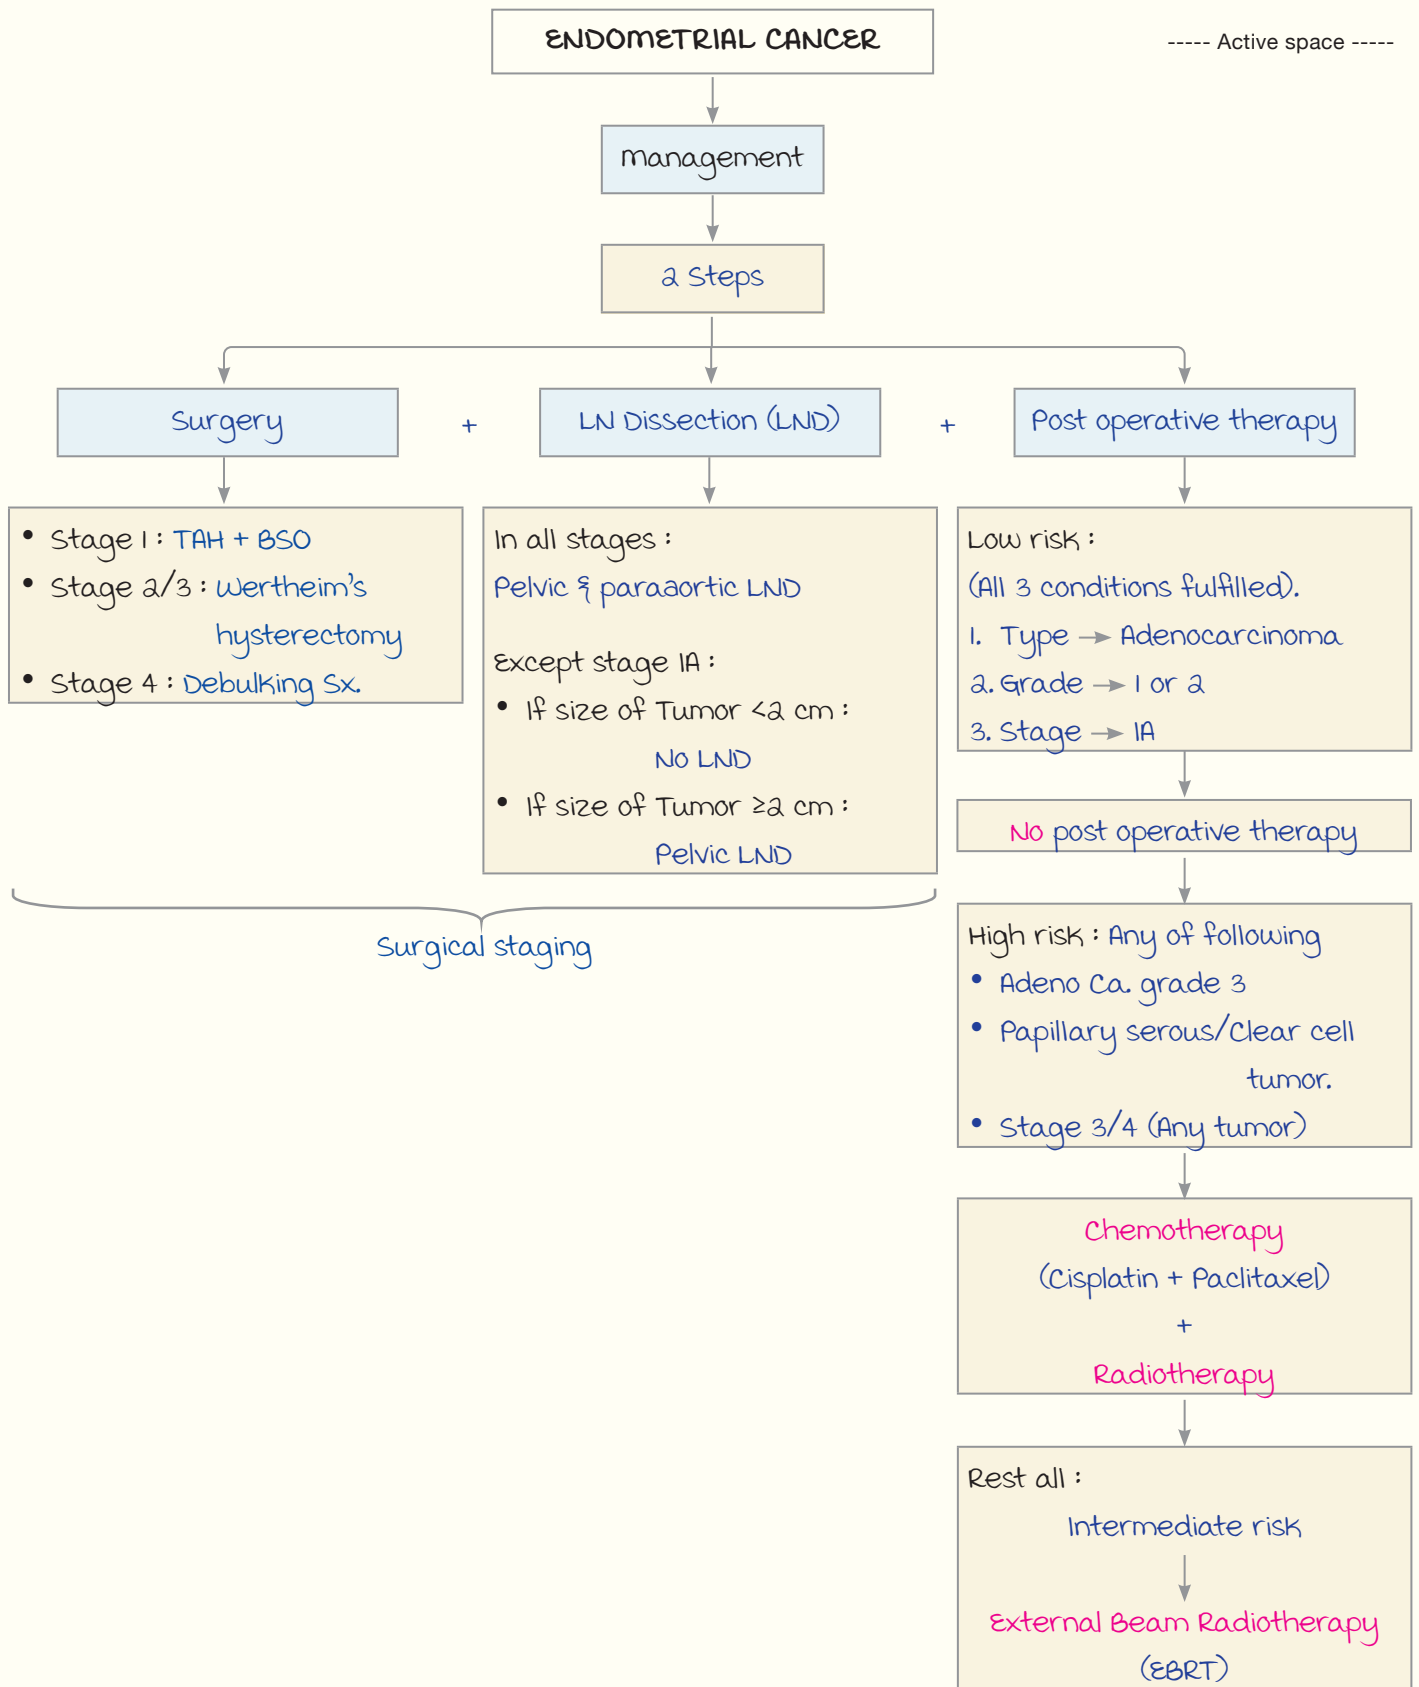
ENDOMETRIAL CANCER

----- Active space -----

management

2 Steps

Surgery + LN Dissection (LND) + Post operative therapy

• Stage 1 : TAH + BSO
• Stage 2/3 : Wertheim's hysterectomy
• Stage 4 : Debulking Sx.

In all stages :
Pelvic & paraaortic LND

Except stage IA :
• If size of Tumor <2 cm :
No LND
• If size of Tumor ≥2 cm :
Pelvic LND

Surgical staging

Low risk :
(All 3 conditions fulfilled).
1. Type → Adenocarcinoma
2. Grade → 1 or 2
3. Stage → IA

No post operative therapy

High risk : Any of following
• Adeno Ca. grade 3
• Papillary serous/Clear cell tumor.
• Stage 3/4 (Any tumor)

Chemotherapy
(Cisplatin + Paclitaxel)
+
Radiotherapy

Rest all :
Intermediate risk
External Beam Radiotherapy
(EBRT)